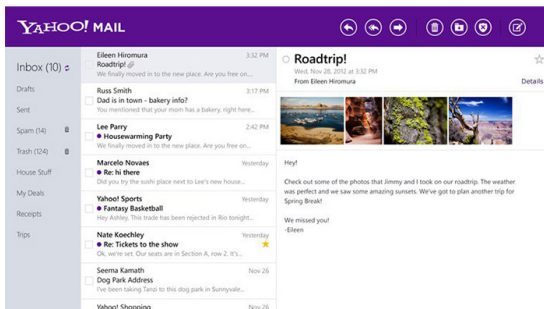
YAHOO! MAIL

Inbox (10)
Drafts
Sent
Spam (14)
Trash (124)
House Stuff
My Deals
Receipts
Trips

Eileen Hiromura 3:32 PM
Roadtrip!
We finally moved in to the new place. If you are free on...

Russ Smith 3:17 PM
Dad is in town - bakery info?
You mentioned that your mom likes a good bakery. What is...

Lee Parry 2:42 PM
Housewarming Party
We finally moved in to the new place. If you are free on...

Marcelo Novaes Yesterday
Re: hi there
Did you try the sushi place next to Lee's new house...

Yahoo! Sports Yesterday
Fantasy Basketball
Hey Ashley, This trade has been rejected in Rio competition...

Nate Koechley Yesterday
Re: Tickets to the show
Ok, we're set. Our seats are in Section A, row 2. It's...

Seema Kamath Nov 26
Dog Park Address
I've been meaning to send you the address for Sunnyvale...

Yahoo! Shopping Nov 26

Roadtrip!
Wed, Nov 28, 2012 at 3:32 PM
From Eileen Hiromura
Details

Hey!

Check out some of the photos that Jimmy and I took on our roadtrip. The weather was perfect and we saw some amazing sunsets. We've got to plan another trip for Spring Break!

We missed you!
-Eileen